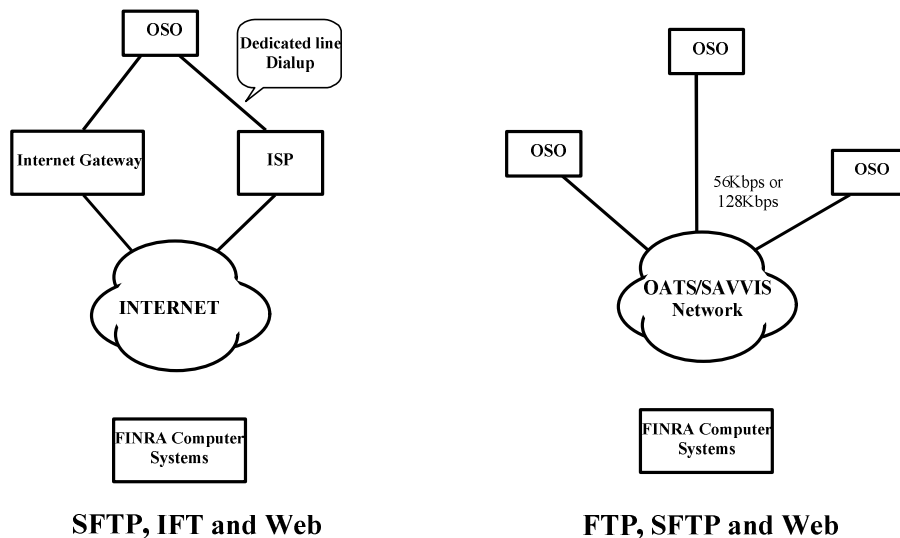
OSO

Dedicated line Dialup

Internet Gateway

ISP

INTERNET

FINRA Computer Systems

SFTP, IFT and Web

OSO

OSO

OSO

56Kbps or 128Kbps

OATS/SAVVIS Network

FINRA Computer Systems

FTP, SFTP and Web